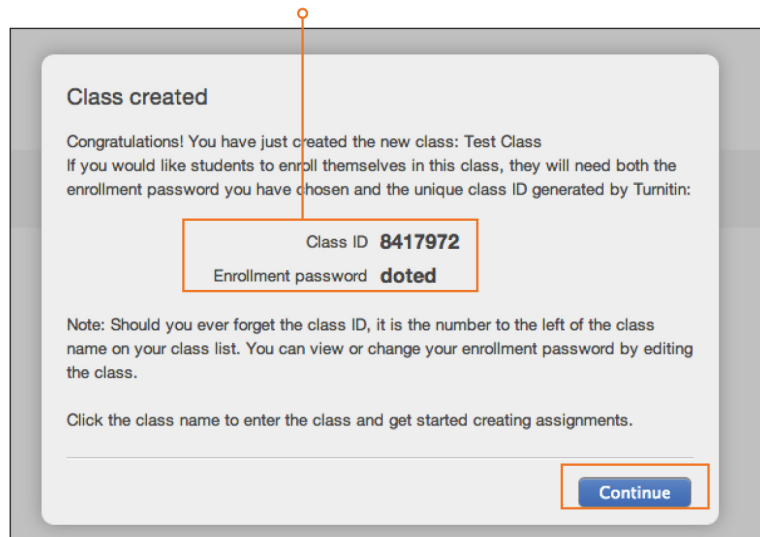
Class created

Congratulations! You have just created the new class: Test Class
If you would like students to enroll themselves in this class, they will need both the enrollment password you have chosen and the unique class ID generated by Turnitin:

Class ID 8417972
Enrollment password doted

Note: Should you ever forget the class ID, it is the number to the left of the class name on your class list. You can view or change your enrollment password by editing the class.

Click the class name to enter the class and get started creating assignments.

Continue